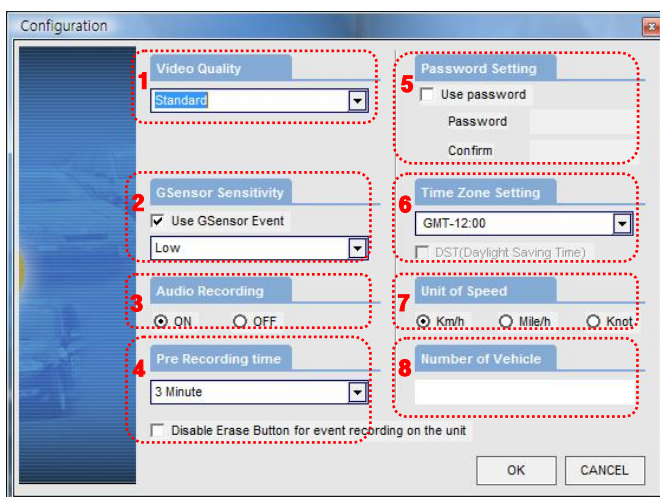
Configuration

1 Video Quality
Standard

5 Password Setting
Use password
Password
Confirm

2 GSensor Sensitivity
Use GSensor Event
Low

6 Time Zone Setting
GMT-12:00
DST(Daylight Saving Time)

3 Audio Recording
ON OFF

7 Unit of Speed
Km/h Mile/h Knot

4 Pre Recording time
3 Minute
Disable Erase Button for event recording on the unit

8 Number of Vehicle

OK CANCEL